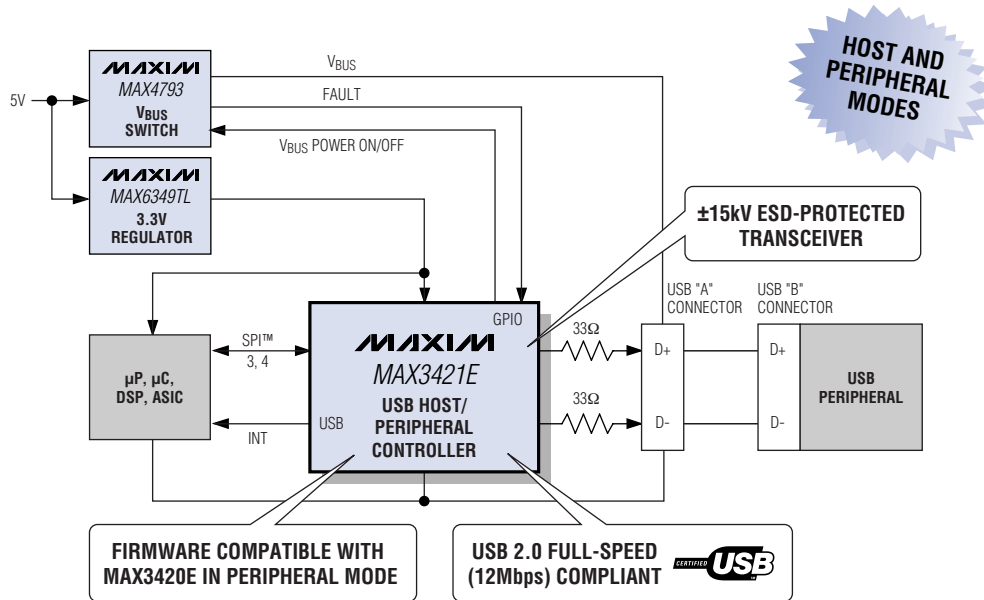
HOST AND PERIPHERAL MODES

MAXIM
MAX4793
$V_{BUS}$
SWITCH

5V

$V_{BUS}$

FAULT

$V_{BUS}$ POWER ON/OFF

MAXIM
MAX6349TL
3.3V
REGULATOR

±15kV ESD-PROTECTED TRANSCEIVER

USB "A" CONNECTOR

USB "B" CONNECTOR

GPIO

SPI™
3, 4

μP, μC, DSP, ASIC

MAXIM
MAX3421E
USB HOST/ PERIPHERAL CONTROLLER

USB

INT

33Ω

33Ω

D+

D-

D+

D-

USB PERIPHERAL

FIRMWARE COMPATIBLE WITH MAX3420E IN PERIPHERAL MODE

USB 2.0 FULL-SPEED (12Mbps) COMPLIANT

CERTIFIED USB